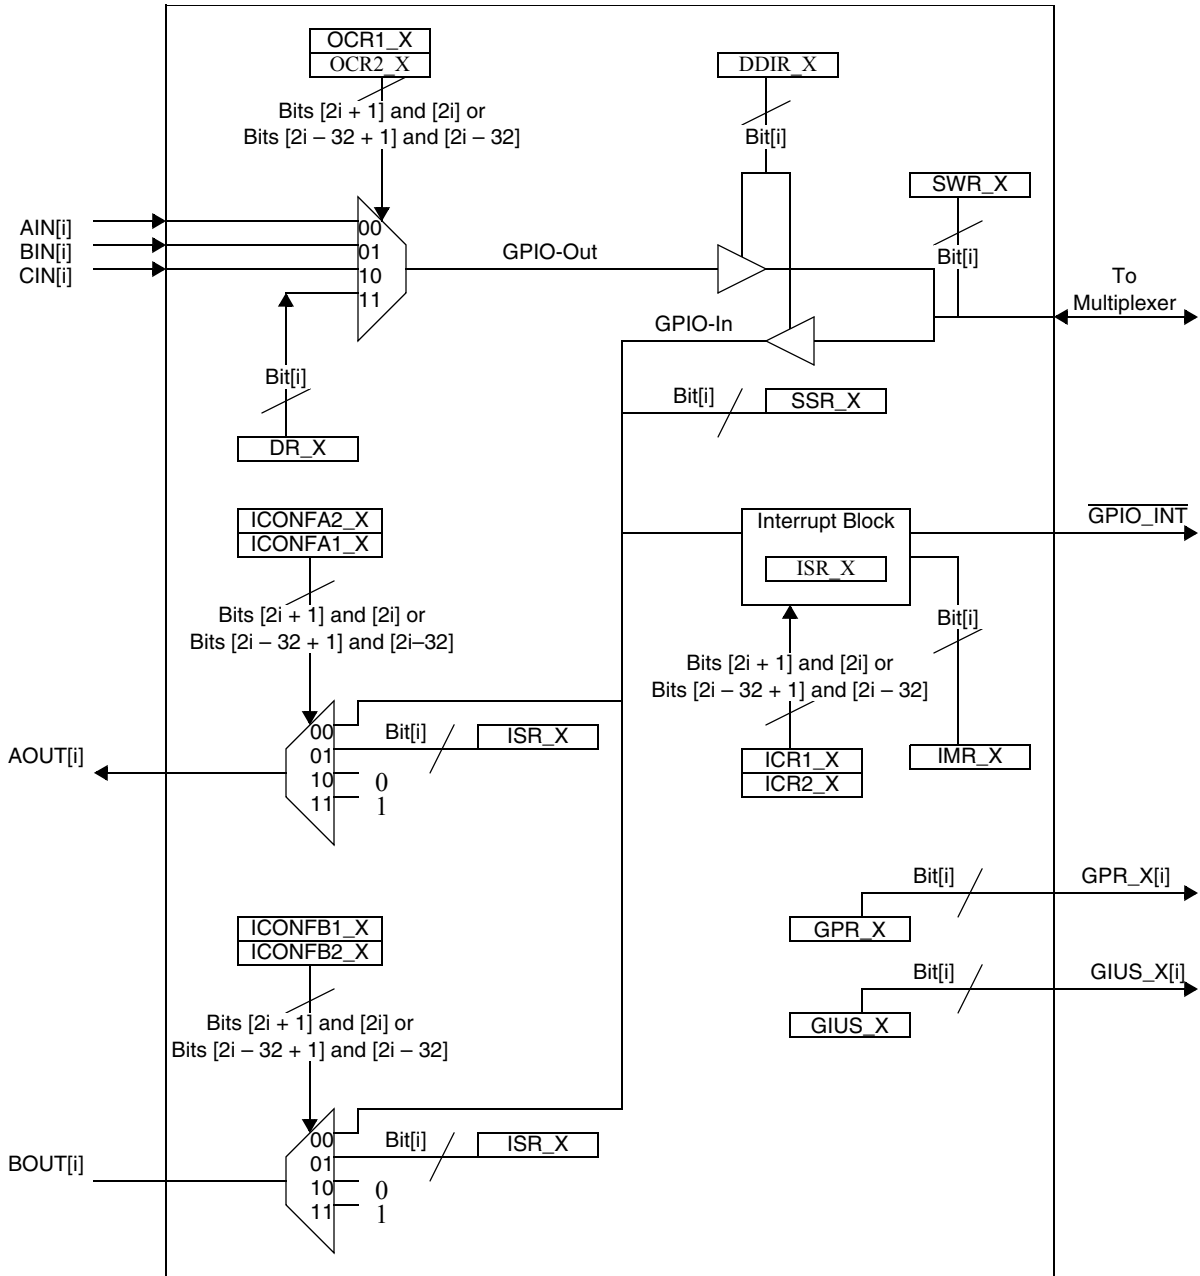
OCR1_X
OCR2_X
Bits [2i + 1] and [2i] or
Bits [2i – 32 + 1] and [2i – 32]

DDIR_X
Bit[i]

SWR_X
Bit[i]

AIN[i]
BIN[i]
CIN[i]

00
01
10
11

GPIO-Out

To
Multiplexer

GPIO-In

Bit[i]

Bit[i]
SSR_X

DR_X

ICONFA2_X
ICONFA1_X
Bits [2i + 1] and [2i] or
Bits [2i – 32 + 1] and [2i–32]

Interrupt Block
ISR_X

$\overline{\text{GPIO\_INT}}$

Bit[i]

Bits [2i + 1] and [2i] or
Bits [2i – 32 + 1] and [2i – 32]

AOUT[i]

00
01
10
11
Bit[i]
ISR_X
0
1

ICR1_X
ICR2_X

IMR_X

Bit[i]
GPR_X[i]
GPR_X

Bit[i]
GIUS_X[i]
GIUS_X

ICONFB1_X
ICONFB2_X
Bits [2i + 1] and [2i] or
Bits [2i – 32 + 1] and [2i – 32]

BOUT[i]

00
01
10
11
Bit[i]
ISR_X
0
1